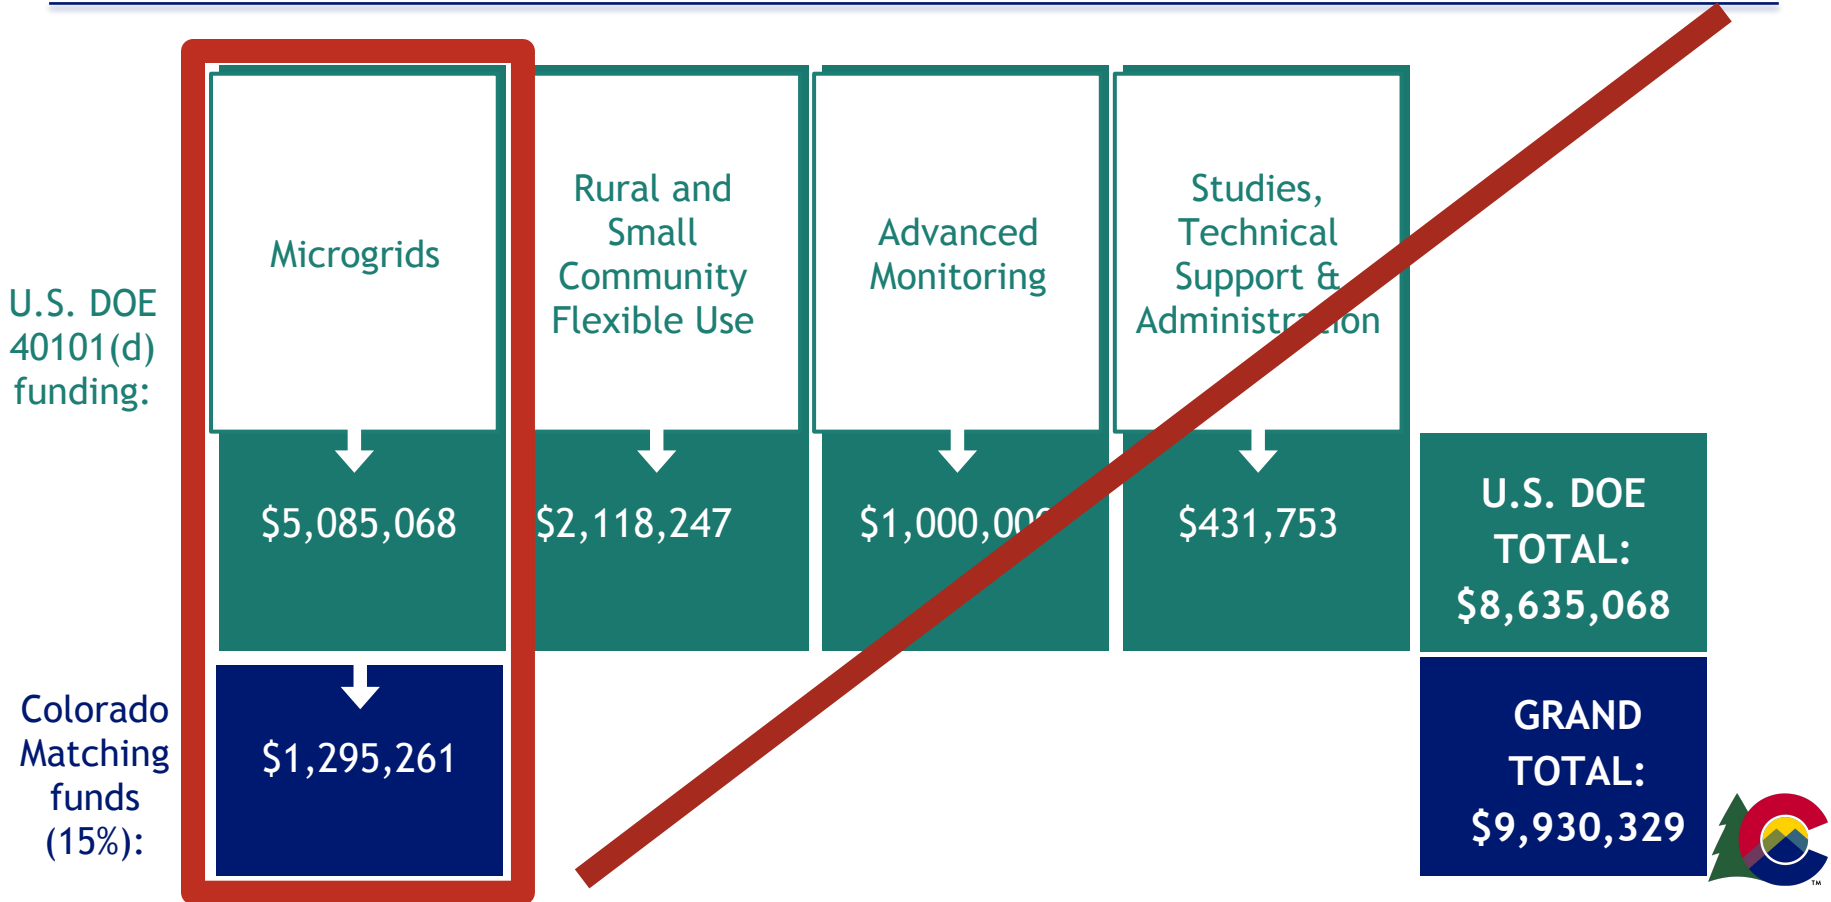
U.S. DOE 40101(d) funding:

Microgrids

$5,085,068

Rural and Small Community Flexible Use

$2,118,247

Advanced Monitoring

$1,000,00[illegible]

Studies, Technical Support & Administr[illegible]ion

$431,753

U.S. DOE TOTAL: $8,635,068

Colorado Matching funds (15%):

$1,295,261

GRAND TOTAL: $9,930,329

TM